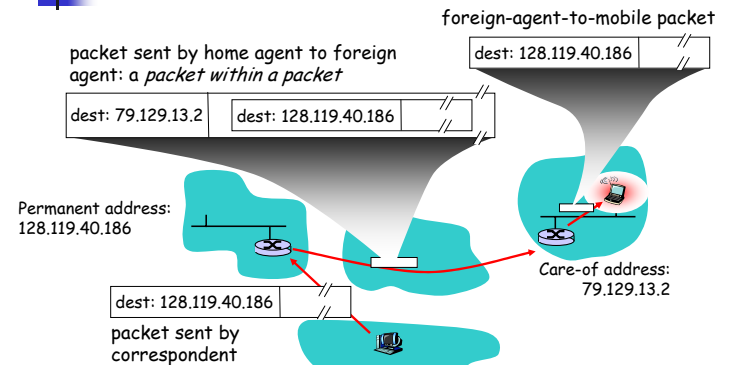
foreign-agent-to-mobile packet

dest: 128.119.40.186

packet sent by home agent to foreign agent: a *packet within a packet*

dest: 79.129.13.2

dest: 128.119.40.186

Permanent address: 128.119.40.186

Care-of address: 79.129.13.2

dest: 128.119.40.186

packet sent by correspondent